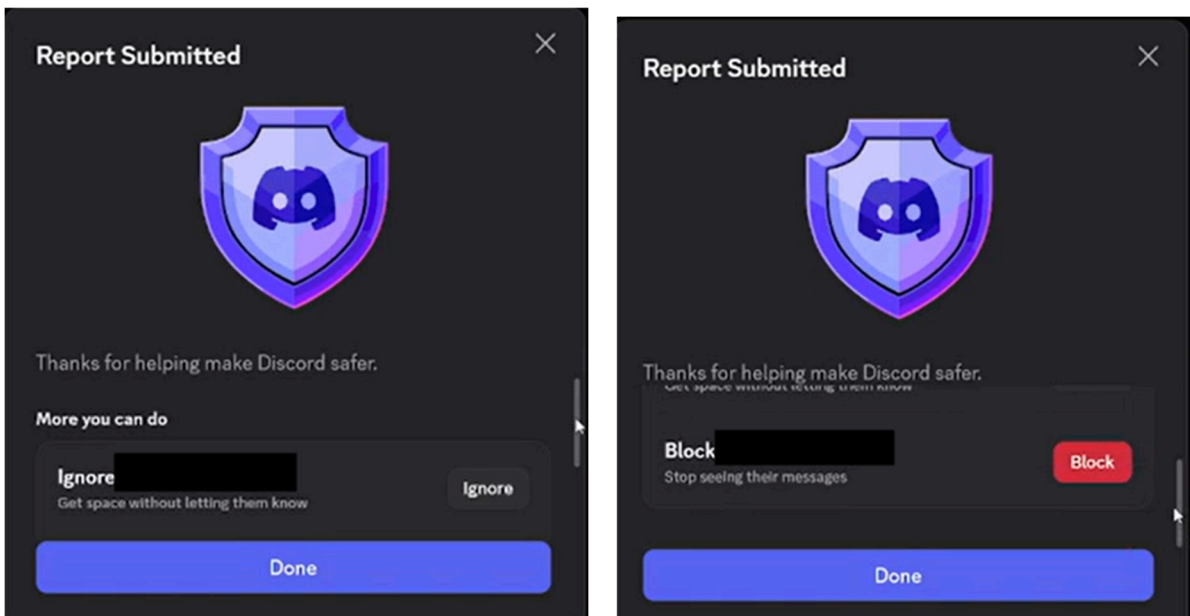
Report Submitted

Thanks for helping make Discord safer.

More you can do

Ignore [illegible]
Get space without letting them know

Ignore

Done

Report Submitted

Thanks for helping make Discord safer.

Get space without letting them know

Block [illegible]
Stop seeing their messages

Block

Done